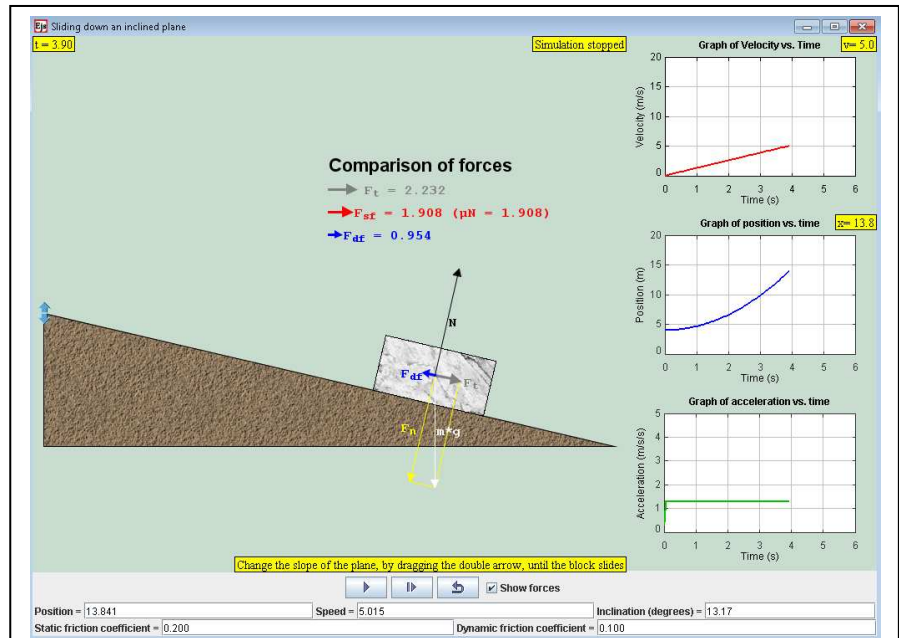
Ejs Sliding down an inclined plane

t = 3.90

Simulation stopped

Comparison of forces

$F_t$ = 2.232

$F_{sf}$ = 1.908 (μN = 1.908)

$F_{df}$ = 0.954

N

$F_{df}$

$F_t$

$F_n$

m*g

Graph of Velocity vs. Time

v= 5.0

Velocity (m/s)

20
15
10
5
0

0 1 2 3 4 5 6

Time (s)

Graph of position vs. time

x= 13.8

Position (m)

20
15
10
5
0

0 1 2 3 4 5 6

Time (s)

Graph of acceleration vs. time

Acceleration (m/s/s)

5
4
3
2
1
0

0 1 2 3 4 5 6

Time (s)

Change the slope of the plane, by dragging the double arrow, until the block slides

Show forces

Position = 13.841

Speed = 5.015

Inclination (degrees) = 13.17

Static friction coefficient = 0.200

Dynamic friction coefficient = 0.100